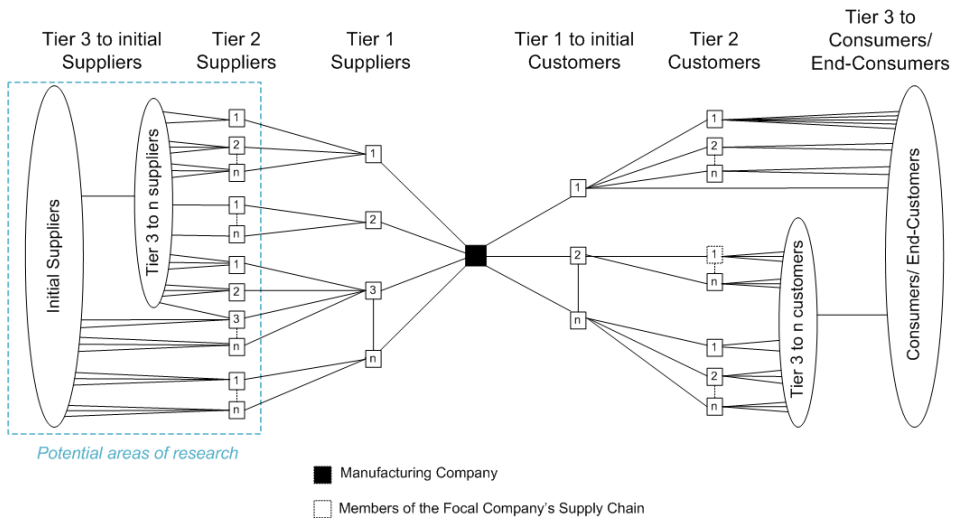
Tier 3 to initial Suppliers

Tier 2 Suppliers

Tier 1 Suppliers

Tier 1 to initial Customers

Tier 2 Customers

Tier 3 to Consumers/ End-Consumers

Initial Suppliers

Tier 3 to n suppliers

1
2
n
1
n
1
2
3
n
1
n

1
2
3
n

1
2
n

1
2
n
1
n
1
2
n

Tier 3 to n customers

Consumers/ End-Customers

Potential areas of research

Manufacturing Company

Members of the Focal Company's Supply Chain